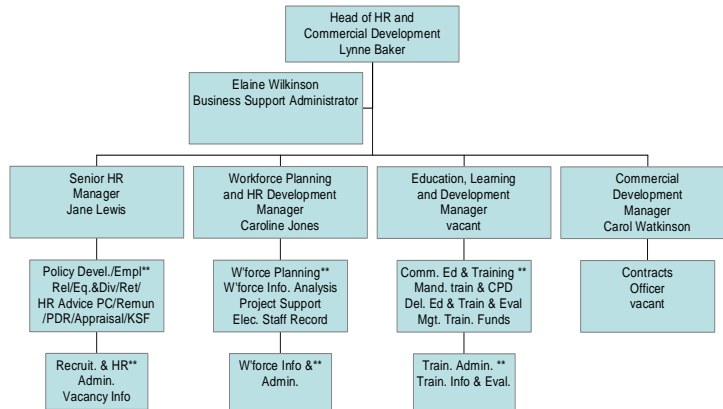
Head of HR and Commercial Development
Lynne Baker

Elaine Wilkinson
Business Support Administrator

Senior HR Manager
Jane Lewis

Workforce Planning and HR Development Manager
Caroline Jones

Education, Learning and Development Manager
vacant

Commercial Development Manager
Carol Watkinson

Policy Devel./Empl**
Rel/Eq.&Div/Ret/
HR Advice PC/Remun
/PDR/Appraisal/KSF

W'force Planning**
W'force Info. Analysis
Project Support
Elec. Staff Record

Comm. Ed & Training **
Mand. train & CPD
Del. Ed & Train & Eval
Mgt. Train. Funds

Contracts
Officer
vacant

Recruit. & HR**
Admin.
Vacancy Info

W'force Info &**
Admin.

Train. Admin. **
Train. Info & Eval.